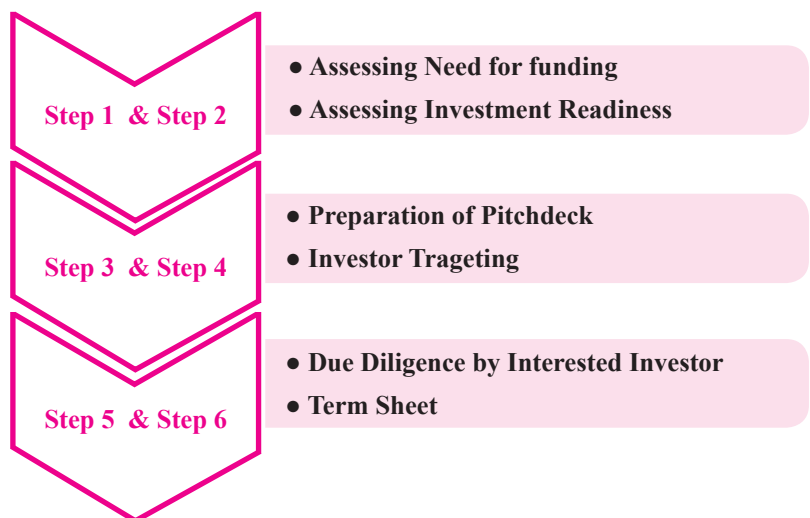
Step 1 & Step 2

● Assessing Need for funding
● Assessing Investment Readiness

Step 3 & Step 4

● Preparation of Pitchdeck
● Investor Trageting

Step 5 & Step 6

● Due Diligence by Interested Investor
● Term Sheet